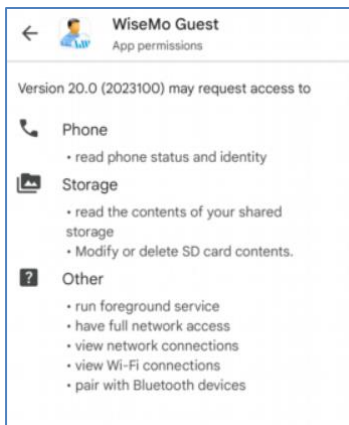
←
WiseMo Guest
App permissions

Version 20.0 (2023100) may request access to

Phone
• read phone status and identity

Storage
• read the contents of your shared storage
• Modify or delete SD card contents.

?
Other
• run foreground service
• have full network access
• view network connections
• view Wi-Fi connections
• pair with Bluetooth devices